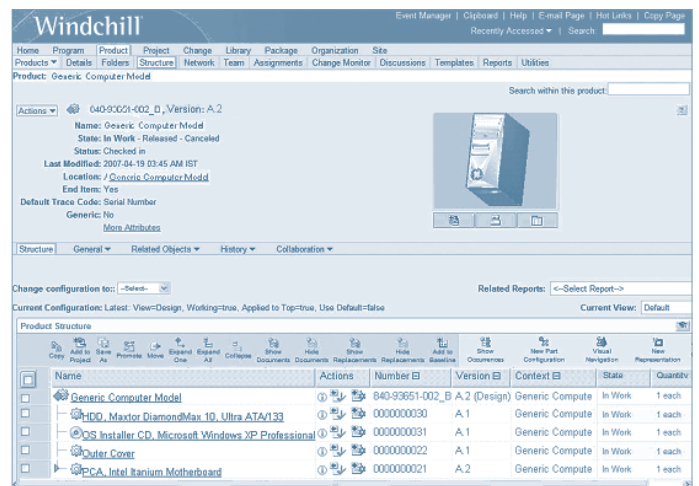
Windchill

Event Manager | Clipboard | Help | E-mail Page | Hot Links | Copy Page

Recently Accessed ▾ | Search:

Home Program Product Project Change Library Package Organization Site

Products ▾ Details Folders Structure Network Team Assignments Change Monitor Discussions Templates Reports Utilities

Product: Generic Computer Model

Search within this product:

Actions ▾ 040-93651-002_B, Version: A.2

Name: Generic Computer Model
State: In Work - Released - Canceled
Status: Checked in
Last Modified: 2007-04-19 03:45 AM IST
Location: / Generic Computer Model
End Item: Yes
Default Trace Code: Serial Number
Generic: No
More Attributes

Structure General ▾ Related Objects ▾ History ▾ Collaboration ▾

Change configuration to:: -Select- Related Reports: <--Select Report-->

Current Configuration: Latest: View=Design, Working=true, Applied to Top=true, Use Default=false Current View: Default

Product Structure

Copy | Add to Project | Save As | Promote | Move | Expand One | Expand All | Collapse | Show Documents | Hide Documents | Show Replacements | Hide Replacements | Add to Baseline | Show Occurrences | New Part Configuration | Visual Navigation | New Representation

| | Name | Actions | Number | Version | Context | State | Quantity |
|---|---|---|---|---|---|---|---|
| | Generic Computer Model | | 040-93651-002_B | A.2 (Design) | Generic Compute | In Work | 1 each |
| | HDD, Maxtor DiamondMax 10, Ultra ATA/133 | | 0000000030 | A.1 | Generic Compute | In Work | 1 each |
| | OS Installer CD, Microsoft Windows XP Professional | | 0000000031 | A.1 | Generic Compute | In Work | 1 each |
| | Outer Cover | | 0000000022 | A.1 | Generic Compute | In Work | 1 each |
| | PCA, Intel Itanium Motherboard | | 0000000021 | A.2 | Generic Compute | In Work | 1 each |